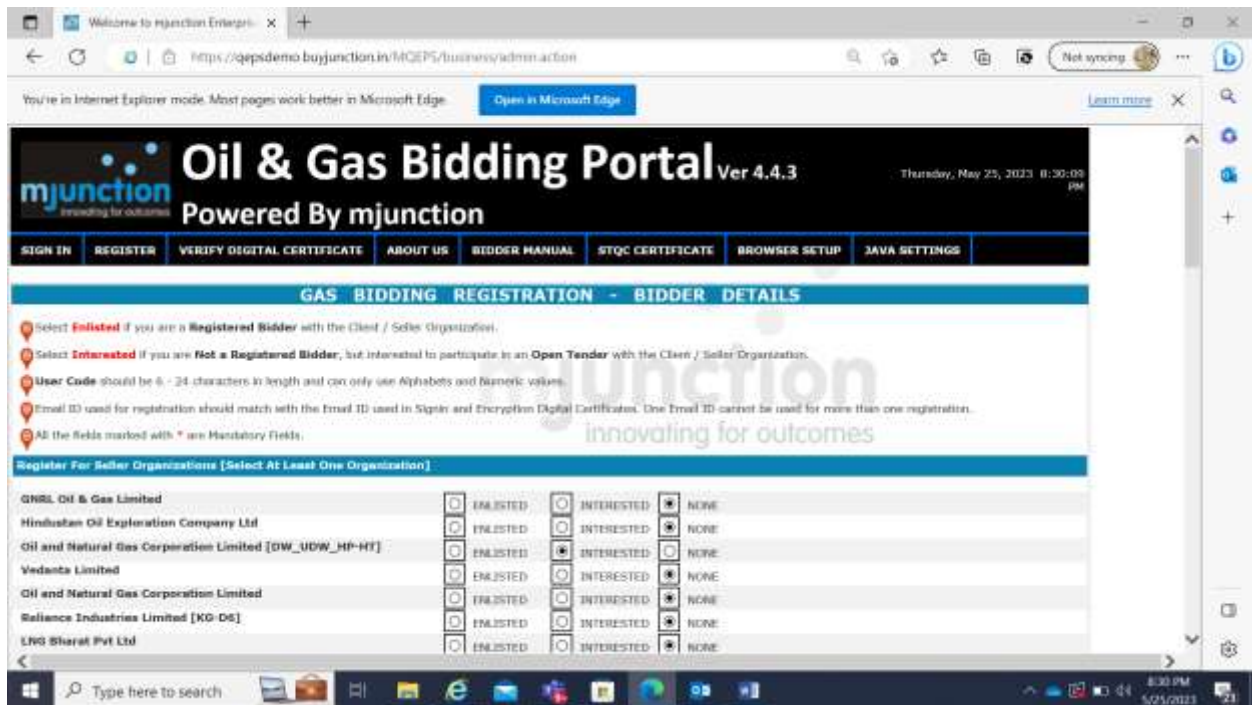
Welcome to mjunction Enterpri ×

https://qepsdemo.buyjunction.in/MQEPS/business/admin.action

Not syncing

You're in Internet Explorer mode. Most pages work better in Microsoft Edge. Open in Microsoft Edge Learn more

mjunction innovating for outcomes

Oil & Gas Bidding Portal Ver 4.4.3

Powered By mjunction

Thursday, May 25, 2023 8:30:00 PM

SIGN IN | REGISTER | VERIFY DIGITAL CERTIFICATE | ABOUT US | BIDDER MANUAL | STQC CERTIFICATE | BROWSER SETUP | JAVA SETTINGS

GAS BIDDING REGISTRATION - BIDDER DETAILS

Select Enlisted if you are a Registered Bidder with the Client / Seller Organization.

Select Interested if you are Not a Registered Bidder, but interested to participate in an Open Tender with the Client / Seller Organization.

User Code should be 6 - 24 characters in length and can only use Alphabets and Numeric values.

Email ID used for registration should match with the Email ID used in Signin and Encryption Digital Certificates. One Email ID cannot be used for more than one registration.

All the fields marked with * are Mandatory Fields.

mjunction innovating for outcomes

Register For Seller Organizations [Select At Least One Organization]

| | | | |
|---|---|---|---|
| GNRL Oil & Gas Limited | ENLISTED | INTERESTED | NONE |
| Hindustan Oil Exploration Company Ltd | ENLISTED | INTERESTED | NONE |
| Oil and Natural Gas Corporation Limited [DW_UDW_HP-HT] | ENLISTED | INTERESTED | NONE |
| Vedanta Limited | ENLISTED | INTERESTED | NONE |
| Oil and Natural Gas Corporation Limited | ENLISTED | INTERESTED | NONE |
| Reliance Industries Limited [KG-D6] | ENLISTED | INTERESTED | NONE |
| LNG Bharat Pvt Ltd | ENLISTED | INTERESTED | NONE |

Type here to search

8:30 PM 5/25/2023